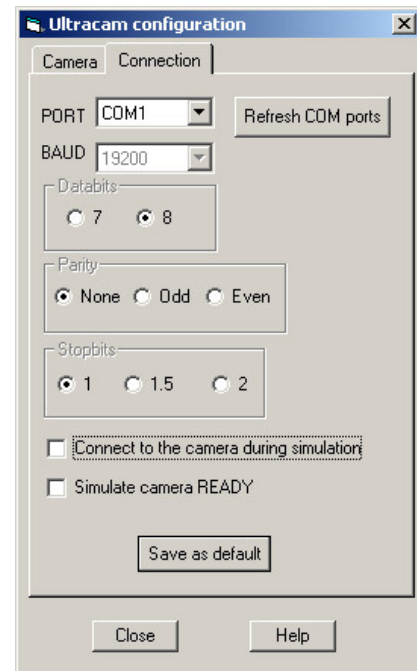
Ultracam configuration

Camera
Connection

PORT COM1
Refresh COM ports
BAUD 19200

Databits
7
8

Parity
None
Odd
Even

Stopbits
1
1.5
2

Connect to the camera during simulation
Simulate camera READY

Save as default

Close
Help